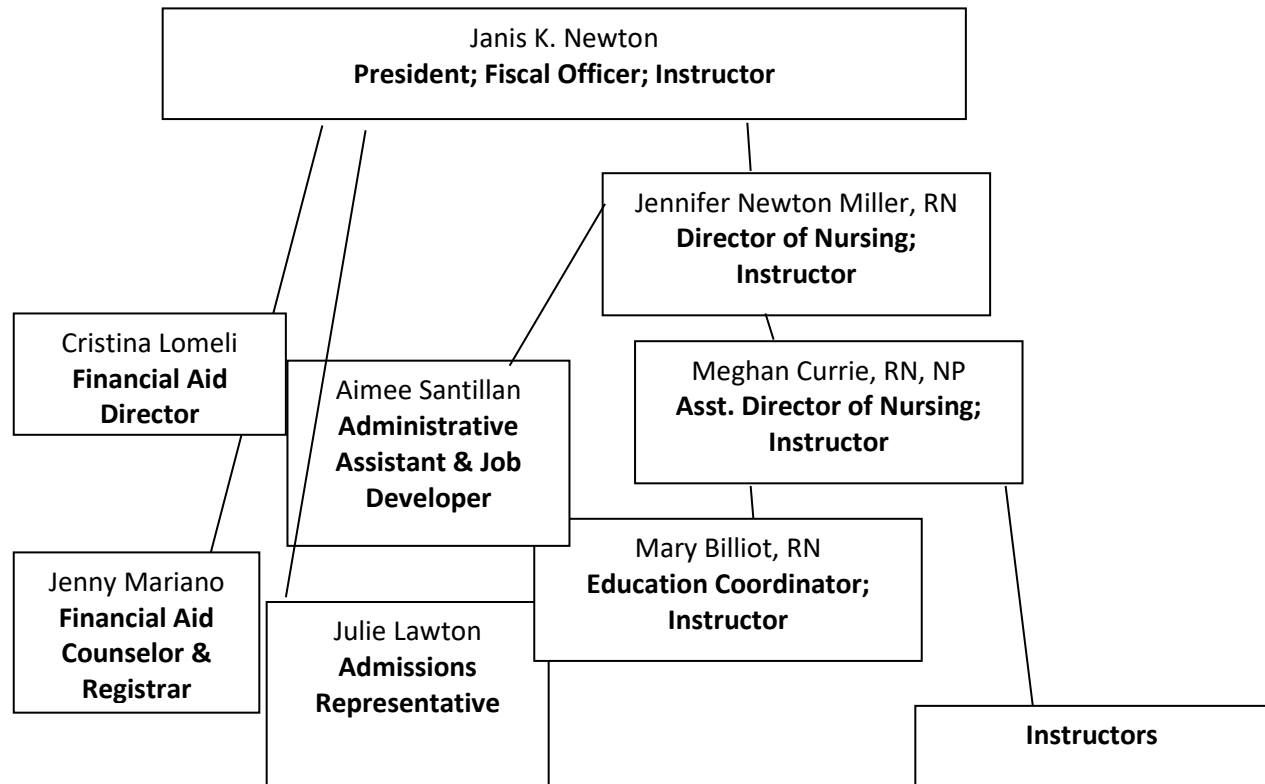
Janis K. Newton
**President; Fiscal Officer; Instructor**

Jennifer Newton Miller, RN
**Director of Nursing; Instructor**

Cristina Lomeli
**Financial Aid Director**

Aimee Santillan
**Administrative Assistant & Job Developer**

Meghan Currie, RN, NP
**Asst. Director of Nursing; Instructor**

Mary Billiot, RN
**Education Coordinator; Instructor**

Jenny Mariano
**Financial Aid Counselor & Registrar**

Julie Lawton
**Admissions Representative**

**Instructors**